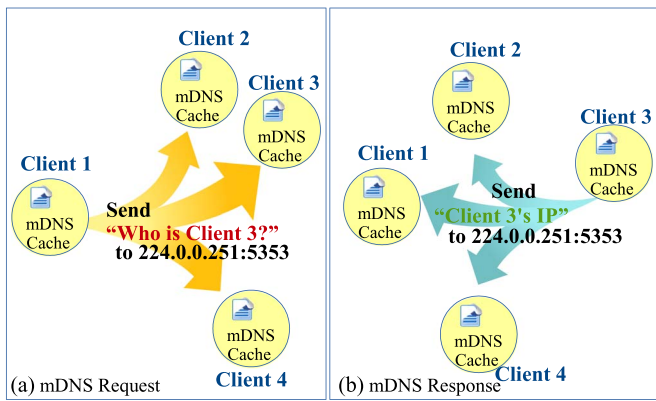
Client 2

mDNS Cache

Client 3

mDNS Cache

Client 1

mDNS Cache

Send
"Who is Client 3?"
to 224.0.0.251:5353

mDNS Cache

Client 4

(a) mDNS Request

Client 2

mDNS Cache

Client 3

mDNS Cache

Client 1

mDNS Cache

Send
"Client 3's IP"
to 224.0.0.251:5353

mDNS Cache

Client 4

(b) mDNS Response